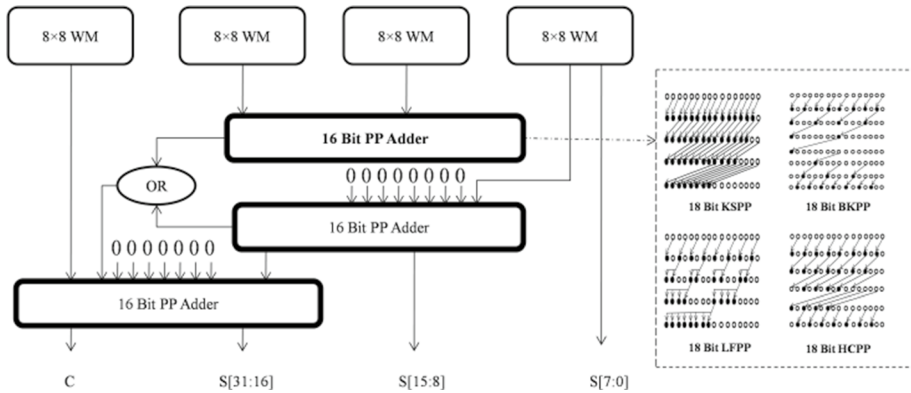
8×8 WM

8×8 WM

8×8 WM

8×8 WM

16 Bit PP Adder

OR

0 0 0 0 0 0 0 0

16 Bit PP Adder

0 0 0 0 0 0 0 0

16 Bit PP Adder

C

S[31:16]

S[15:8]

S[7:0]

18 Bit KSPP

18 Bit BKPP

18 Bit LFPP

18 Bit HCPP